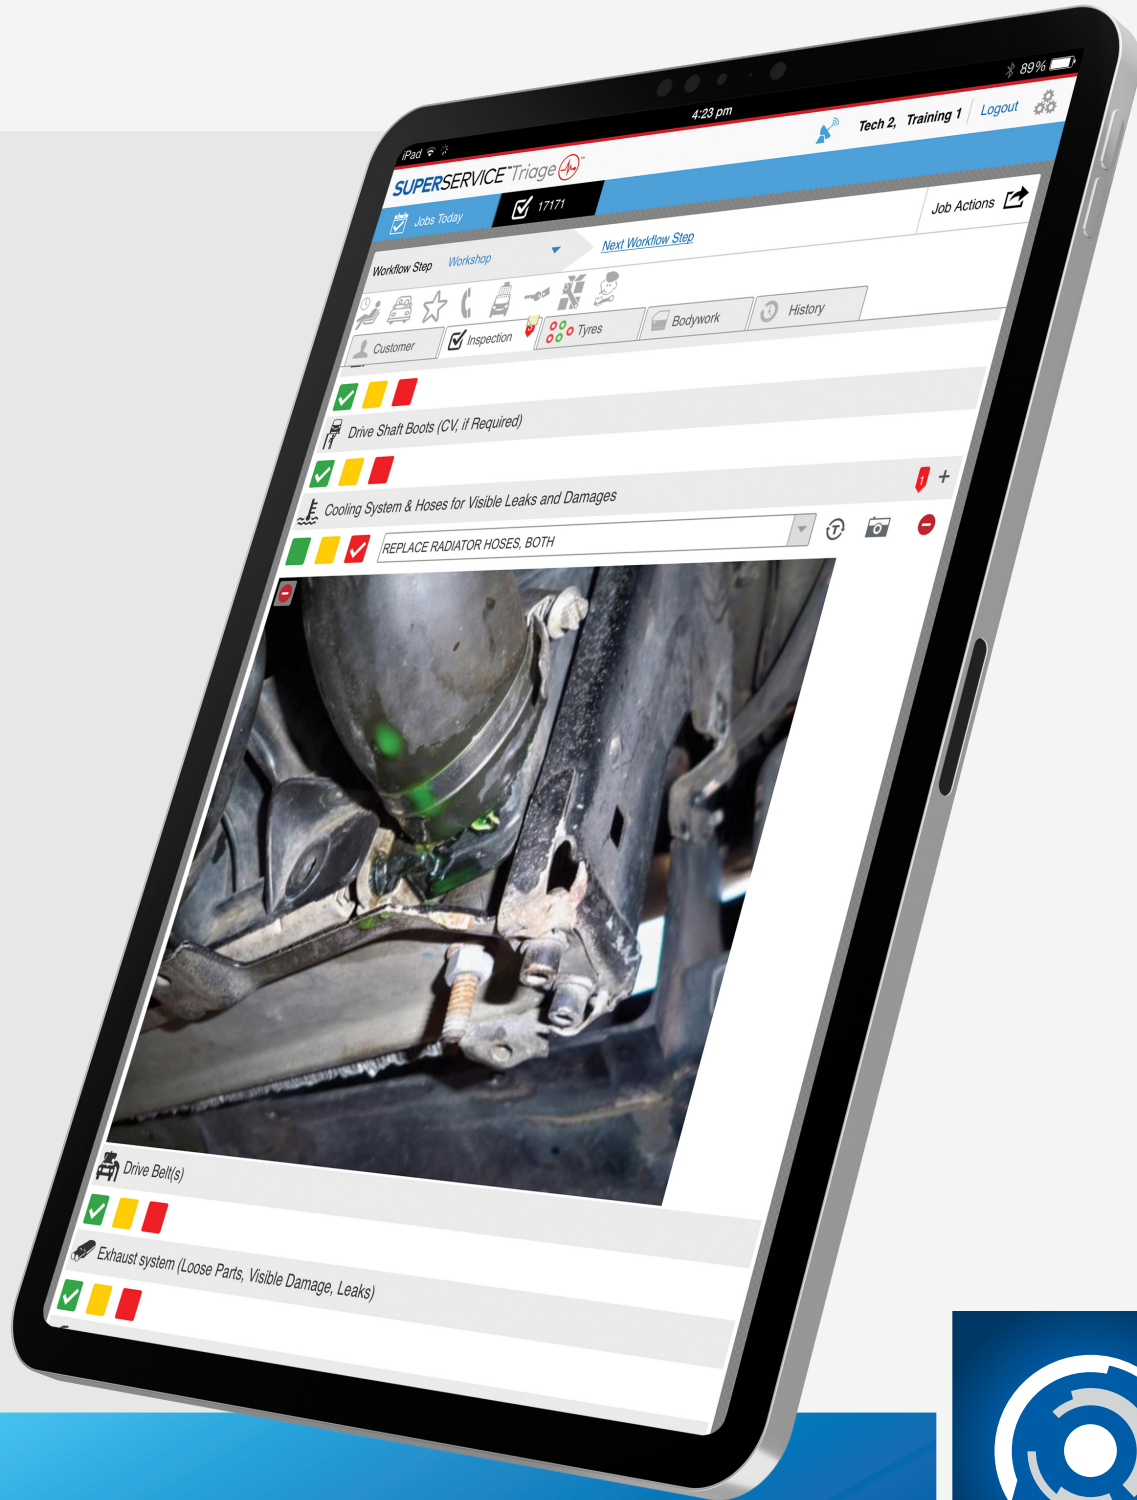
iPad
4:23 pm
89%
SUPERSERVICE™Triage
Tech 2, Training 1 Logout
Jobs Today
17171
Job Actions
Workflow Step Workshop
Next Workflow Step
Customer
Inspection
Tyres
Bodywork
History
Drive Shaft Boots (CV, if Required)
Cooling System & Hoses for Visible Leaks and Damages
1 +
REPLACE RADIATOR HOSES, BOTH
Drive Belt(s)
Exhaust system (Loose Parts, Visible Damage, Leaks)